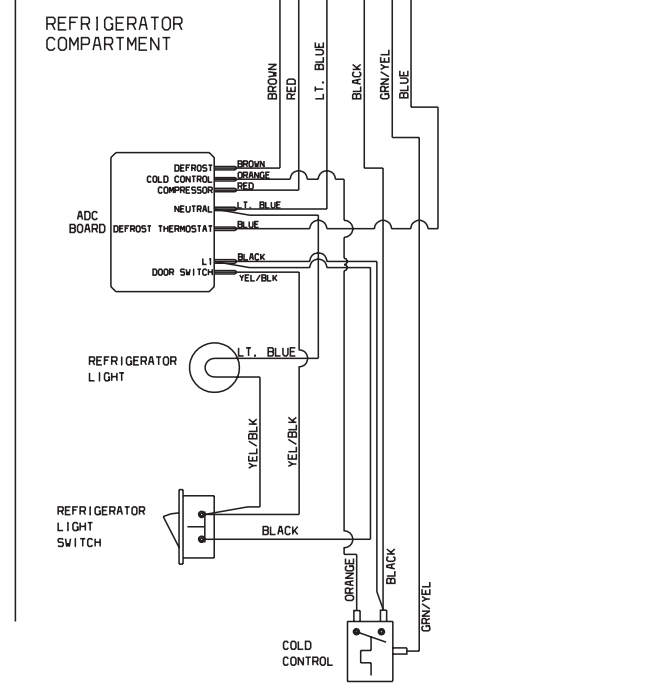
REFRIGERATOR
COMPARTMENT

BROWN
RED
LT. BLUE
BLACK
GRN/YEL
BLUE

ADC
BOARD

DEFROST
COLD CONTROL
COMPRESSOR
NEUTRAL
DEFROST THERMOSTAT
L1
DOOR SWITCH

BROWN
ORANGE
RED
LT. BLUE
BLUE
BLACK
YEL/BLK

REFRIGERATOR
LIGHT

LT. BLUE

YEL/BLK
YEL/BLK

REFRIGERATOR
LIGHT
SWITCH

BLACK

ORANGE
BLACK
GRN/YEL

COLD
CONTROL